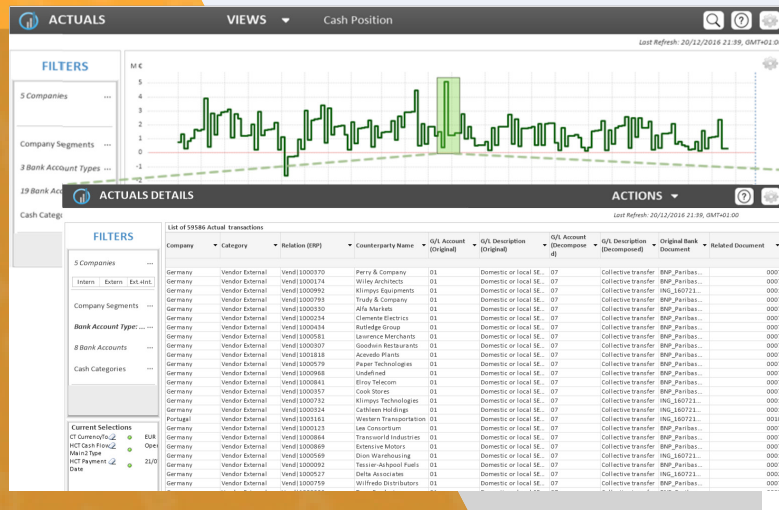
ACTUALS

VIEWS

Cash Position

Last Refresh: 20/12/2016 21:39, GMT+01:0

FILTERS

5 Companies ...

Company Segments ...

3 Bank Account Types ...

19 Bank Ac

Cash Categ

M €

5

4

3

2

1

0

-1

ACTUALS DETAILS

ACTIONS

Last Refresh: 20/12/2016 21:39, GMT+01:00

FILTERS

5 Companies ...

Intern | Extern | Ext.-Hint.

Company Segments ...

Bank Account Type: ... ...

8 Bank Accounts ...

Cash Categories ...

Current Selections

CT CurrencyTo EUR

HCT Cash Flow Main2 Type Ope

HCT Payment Date 21/0

List of 59586 Actual transactions

| Company | Category | Relation (ERP) | Counterparty Name | G/L Account (Original) | G/L Description (Original) | G/L Account (Decomposed) | G/L Description (Decomposed) | Original Bank Document | Related Document |
|---|---|---|---|---|---|---|---|---|---|
| Germany | Vendor External | Vend\1000370 | Perry & Company | 01 | Domestic or local SE... | 07 | Collective transfer | BNP_Paribas... | 000 |
| Germany | Vendor External | Vend\1000174 | Wiley Architects | 01 | Domestic or local SE... | 07 | Collective transfer | BNP_Paribas... | 000 |
| Germany | Vendor External | Vend\1000992 | Klimpys Equipments | 01 | Domestic or local SE... | 07 | Collective transfer | ING_160721... | 000 |
| Germany | Vendor External | Vend\1000793 | Trudy & Company | 01 | Domestic or local SE... | 07 | Collective transfer | BNP_Paribas... | 000 |
| Germany | Vendor External | Vend\1000330 | Alfa Markets | 01 | Domestic or local SE... | 07 | Collective transfer | BNP_Paribas... | 000 |
| Germany | Vendor External | Vend\1000234 | Clemente Electrics | 01 | Domestic or local SE... | 07 | Collective transfer | ING_160721... | 000 |
| Germany | Vendor External | Vend\1000434 | Rutledge Group | 01 | Domestic or local SE... | 07 | Collective transfer | BNP_Paribas... | 000 |
| Germany | Vendor External | Vend\1000581 | Lawrence Merchants | 01 | Domestic or local SE... | 07 | Collective transfer | BNP_Paribas... | 000 |
| Germany | Vendor External | Vend\1000307 | Goodwin Restaurants | 01 | Domestic or local SE... | 07 | Collective transfer | BNP_Paribas... | 000 |
| Germany | Vendor External | Vend\1001818 | Acevedo Plants | 01 | Domestic or local SE... | 07 | Collective transfer | BNP_Paribas... | 000 |
| Germany | Vendor External | Vend\1000579 | Paper Technologies | 01 | Domestic or local SE... | 07 | Collective transfer | BNP_Paribas... | 000 |
| Germany | Vendor External | Vend\1000968 | Undefined | 01 | Domestic or local SE... | 07 | Collective transfer | BNP_Paribas... | 000 |
| Germany | Vendor External | Vend\1000841 | Elroy Telecom | 01 | Domestic or local SE... | 07 | Collective transfer | BNP_Paribas... | 000 |
| Germany | Vendor External | Vend\1000357 | Cook Stores | 01 | Domestic or local SE... | 07 | Collective transfer | BNP_Paribas... | 000 |
| Germany | Vendor External | Vend\1000732 | Klimpys Technologies | 01 | Domestic or local SE... | 07 | Collective transfer | ING_160721... | 000 |
| Germany | Vendor External | Vend\1000324 | Cathleen Holdings | 01 | Domestic or local SE... | 07 | Collective transfer | ING_160721... | 000 |
| Portugal | Vendor External | Vend\1003161 | Western Transportation | 01 | Domestic or local SE... | 07 | Collective transfer | BNP_Paribas... | 001 |
| Germany | Vendor External | Vend\1000123 | Lea Consortium | 01 | Domestic or local SE... | 07 | Collective transfer | BNP_Paribas... | 000 |
| Germany | Vendor External | Vend\1000864 | Transworld Industries | 01 | Domestic or local SE... | 07 | Collective transfer | BNP_Paribas... | 000 |
| Germany | Vendor External | Vend\1000869 | Extensive Motors | 01 | Domestic or local SE... | 07 | Collective transfer | BNP_Paribas... | 000 |
| Germany | Vendor External | Vend\1000569 | Dion Warehousing | 01 | Domestic or local SE... | 07 | Collective transfer | ING_160721... | 000 |
| Germany | Vendor External | Vend\1000092 | Tessier-Ashpool Fuels | 01 | Domestic or local SE... | 07 | Collective transfer | BNP_Paribas... | 000 |
| Germany | Vendor External | Vend\1000527 | Delta Associates | 01 | Domestic or local SE... | 07 | Collective transfer | BNP_Paribas... | 000 |
| Germany | Vendor External | Vend\1000759 | Wilfredo Distributors | 01 | Domestic or local SE... | 07 | Collective transfer | BNP_Paribas... | 000 |